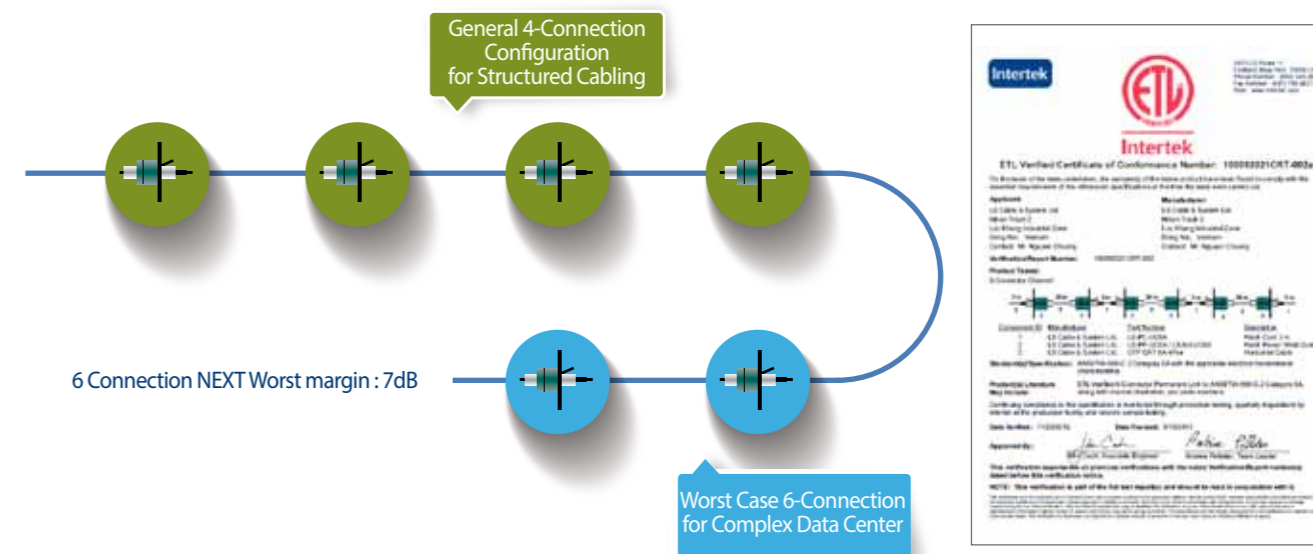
General 4-Connection Configuration for Structured Cabling

6 Connection NEXT Worst margin : 7dB

Worst Case 6-Connection for Complex Data Center

Intertek

ETL

Intertek

ETL Verified Certificate of Conformance Number: 100002221CRT-002a

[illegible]